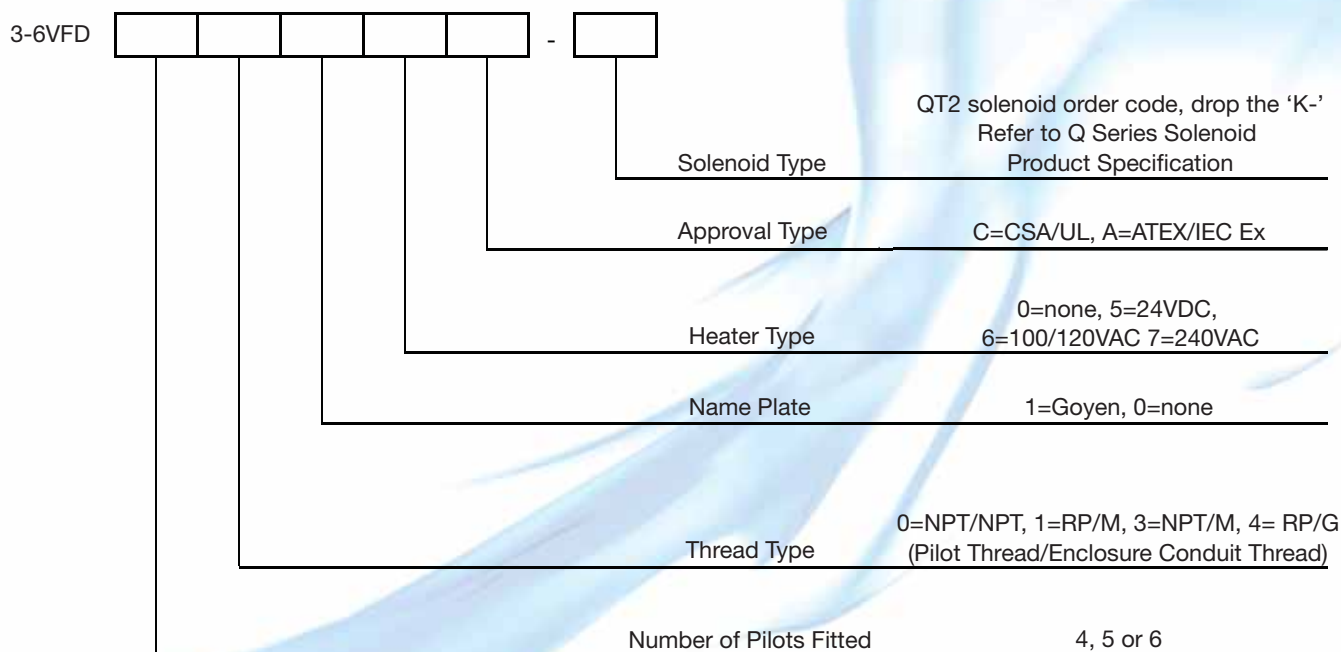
3-6VFD -

Solenoid Type
QT2 solenoid order code, drop the ‘K-’ Refer to Q Series Solenoid Product Specification

Approval Type
C=CSA/UL, A=ATEX/IEC Ex

Heater Type
0=none, 5=24VDC, 6=100/120VAC 7=240VAC

Name Plate
1=Goyen, 0=none

Thread Type
0=NPT/NPT, 1=RP/M, 3=NPT/M, 4= RP/G (Pilot Thread/Enclosure Conduit Thread)

Number of Pilots Fitted
4, 5 or 6